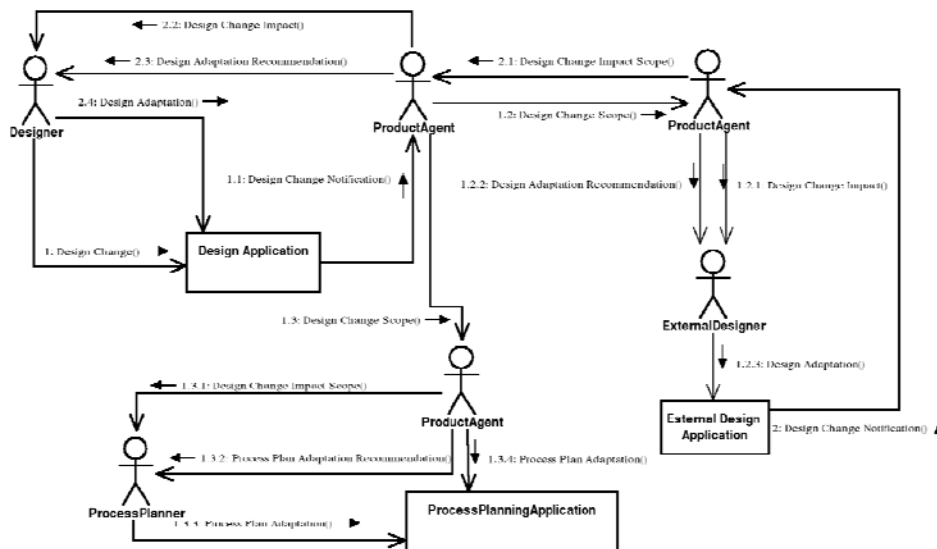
2.2: Design Change Impact()

2.3: Design Adaptation Recommendation()

2.4: Design Adaptation()

Designer

ProductAgent

2.1: Design Change Impact Scope()

1.2: Design Change Scope()

ProductAgent

1.1: Design Change Notification()

1.2.2: Design Adaptation Recommendation()

1.2.1: Design Change Impact()

1. Design Change()

Design Application

ExternalDesigner

1.3: Design Change Scope()

1.2.3: Design Adaptation()

1.3.1: Design Change Impact Scope()

ProductAgent

External Design Application

2: Design Change Notification()

1.3.2: Process Plan Adaptation Recommendation()

1.3.4: Process Plan Adaptation()

ProcessPlanner

1.3.3: Process Plan Adaptation()

ProcessPlanningApplication